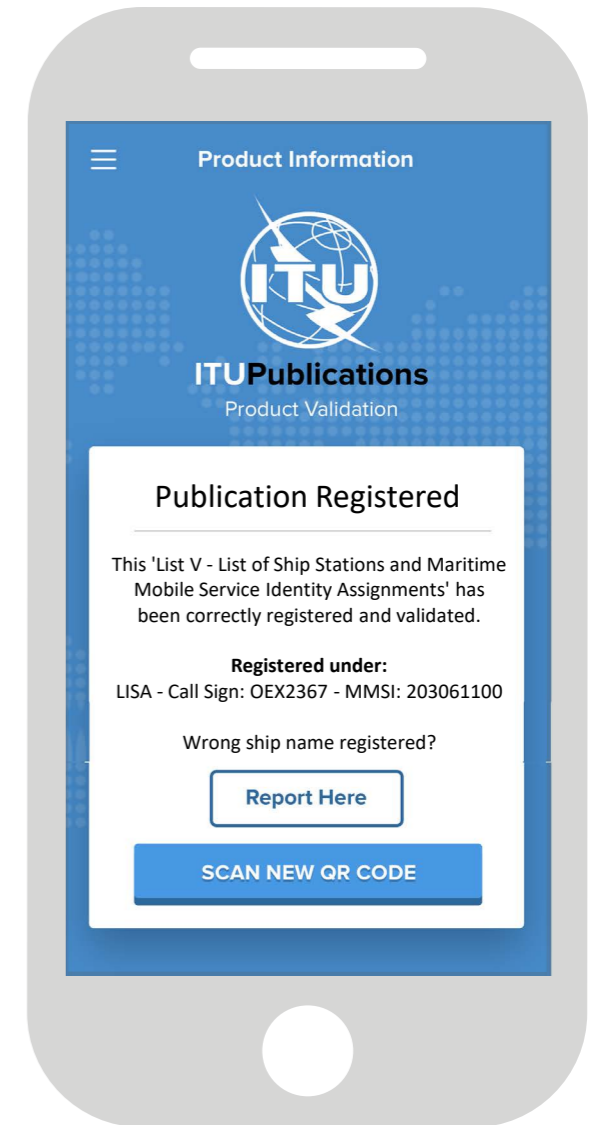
Product Information

ITU

ITUPublications
Product Validation

Publication Registered

This 'List V - List of Ship Stations and Maritime Mobile Service Identity Assignments' has been correctly registered and validated.

**Registered under:**
LISA - Call Sign: OEX2367 - MMSI: 203061100

Wrong ship name registered?

Report Here

SCAN NEW QR CODE